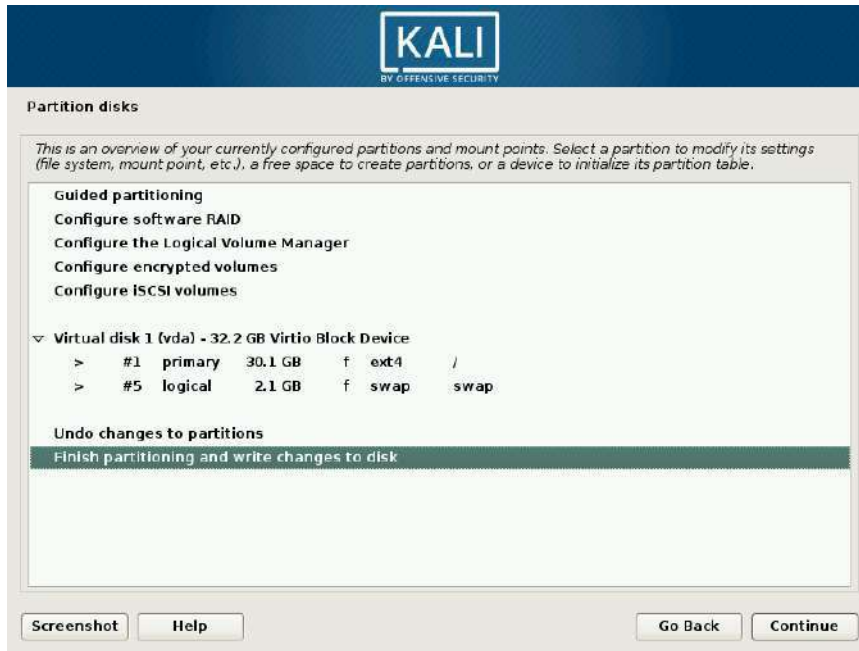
KALI
BY OFFENSIVE SECURITY

Partition disks

This is an overview of your currently configured partitions and mount points. Select a partition to modify its settings (file system, mount point, etc.), a free space to create partitions, or a device to initialize its partition table.

Guided partitioning
Configure software RAID
Configure the Logical Volume Manager
Configure encrypted volumes
Configure iSCSI volumes

▽ Virtual disk 1 (vda) - 32.2 GB Virtio Block Device
> #1 primary 30.1 GB f ext4 /
> #5 logical 2.1 GB f swap swap

Undo changes to partitions
Finish partitioning and write changes to disk

Screenshot
Help
Go Back
Continue